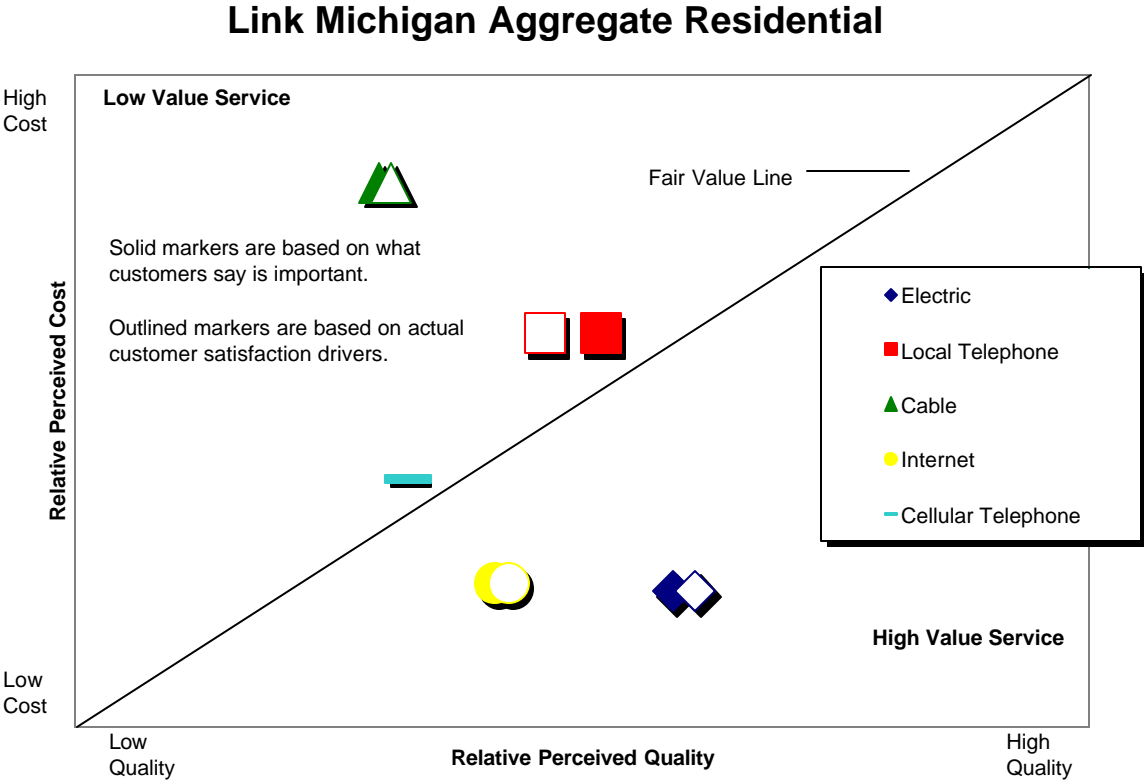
Link Michigan Aggregate Residential

High Cost

Low Value Service

Fair Value Line

Solid markers are based on what customers say is important.

Outlined markers are based on actual customer satisfaction drivers.

Relative Perceived Cost

Electric

Local Telephone

Cable

Internet

Cellular Telephone

High Value Service

Low Cost

Low Quality

Relative Perceived Quality

High Quality